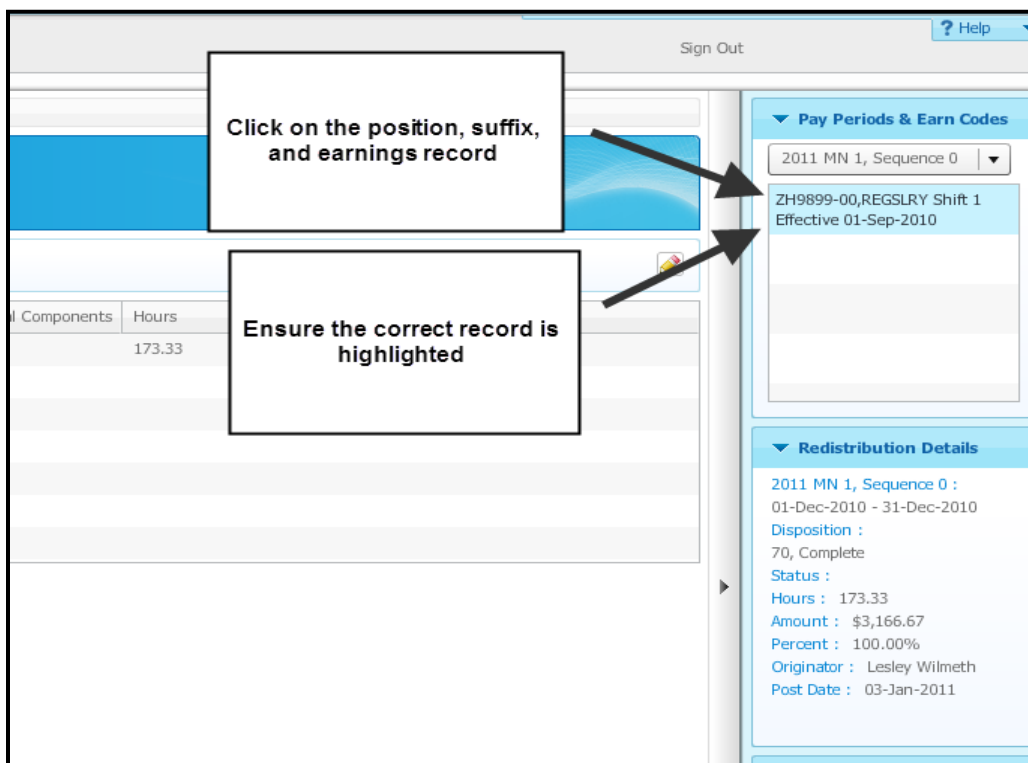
? Help

Sign Out

Click on the position, suffix, and earnings record

Ensure the correct record is highlighted

l Components | Hours
173.33

Pay Periods & Earn Codes

2011 MN 1, Sequence 0

ZH9899-00,REGSLRY Shift 1 Effective 01-Sep-2010

Redistribution Details

2011 MN 1, Sequence 0 :
01-Dec-2010 - 31-Dec-2010
Disposition :
70, Complete
Status :
Hours : 173.33
Amount : $3,166.67
Percent : 100.00%
Originator : Lesley Wilmeth
Post Date : 03-Jan-2011